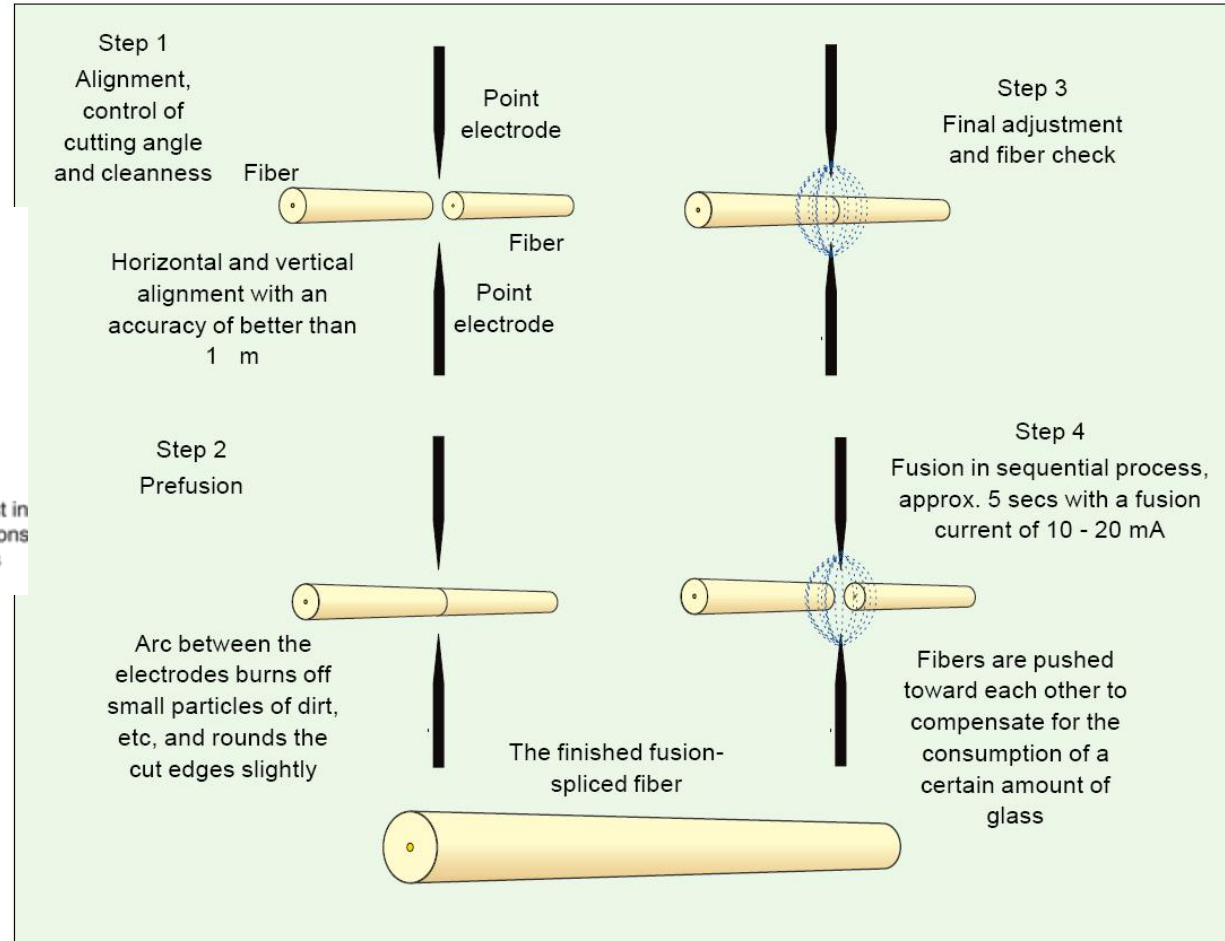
Step 1
Alignment, control of cutting angle and cleanness

Fiber

Point electrode

Fiber

Horizontal and vertical alignment with an accuracy of better than 1 m

Point electrode

Step 3
Final adjustment and fiber check

t in
ons

Step 2
Prefusion

Arc between the electrodes burns off small particles of dirt, etc, and rounds the cut edges slightly

Step 4
Fusion in sequential process, approx. 5 secs with a fusion current of 10 - 20 mA

Fibers are pushed toward each other to compensate for the consumption of a certain amount of glass

The finished fusion-spliced fiber